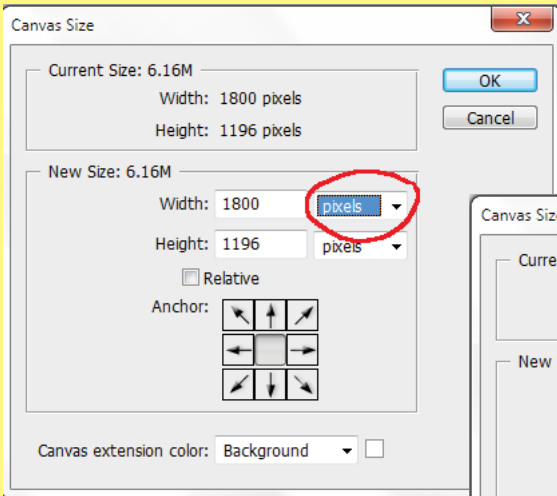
Canvas Size

Current Size: 6.16M
Width: 1800 pixels
Height: 1196 pixels

OK
Cancel

New Size: 6.16M
Width: 1800 pixels
Height: 1196 pixels
Relative
Anchor:

Canvas extension color: Background

Canvas Size
Curre
New